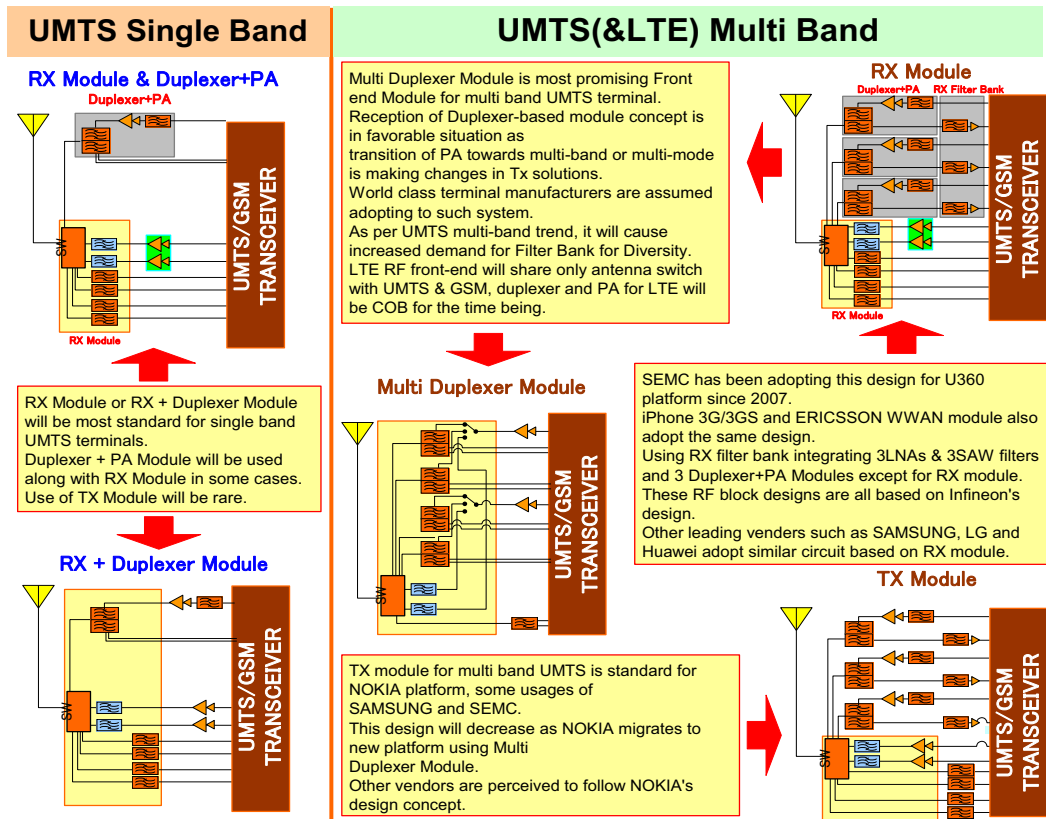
UMTS Single Band

UMTS(&LTE) Multi Band

RX Module & Duplexer+PA

Duplexer+PA

SW

UMTS/GSM TRANSCEIVER

RX Module

RX Module or RX + Duplexer Module will be most standard for single band UMTS terminals.
Duplexer + PA Module will be used along with RX Module in some cases.
Use of TX Module will be rare.

RX + Duplexer Module

SW

UMTS/GSM TRANSCEIVER

Multi Duplexer Module is most promising Front end Module for multi band UMTS terminal.
Reception of Duplexer-based module concept is in favorable situation as transition of PA towards multi-band or multi-mode is making changes in Tx solutions.
World class terminal manufacturers are assumed adopting to such system.
As per UMTS multi-band trend, it will cause increased demand for Filter Bank for Diversity.
LTE RF front-end will share only antenna switch with UMTS & GSM, duplexer and PA for LTE will be COB for the time being.

RX Module

Duplexer+PA

RX Filter Bank

SW

UMTS/GSM TRANSCEIVER

RX Module

Multi Duplexer Module

SW

UMTS/GSM TRANSCEIVER

SEMC has been adopting this design for U360 platform since 2007.
iPhone 3G/3GS and ERICSSON WWAN module also adopt the same design.
Using RX filter bank integrating 3LNAs & 3SAW filters and 3 Duplexer+PA Modules except for RX module.
These RF block designs are all based on Infineon's design.
Other leading venders such as SAMSUNG, LG and Huawei adopt similar circuit based on RX module.

TX Module

TX module for multi band UMTS is standard for NOKIA platform, some usages of SAMSUNG and SEMC.
This design will decrease as NOKIA migrates to new platform using Multi Duplexer Module.
Other vendors are perceived to follow NOKIA's design concept.

SW

UMTS/GSM TRANSCEIVER